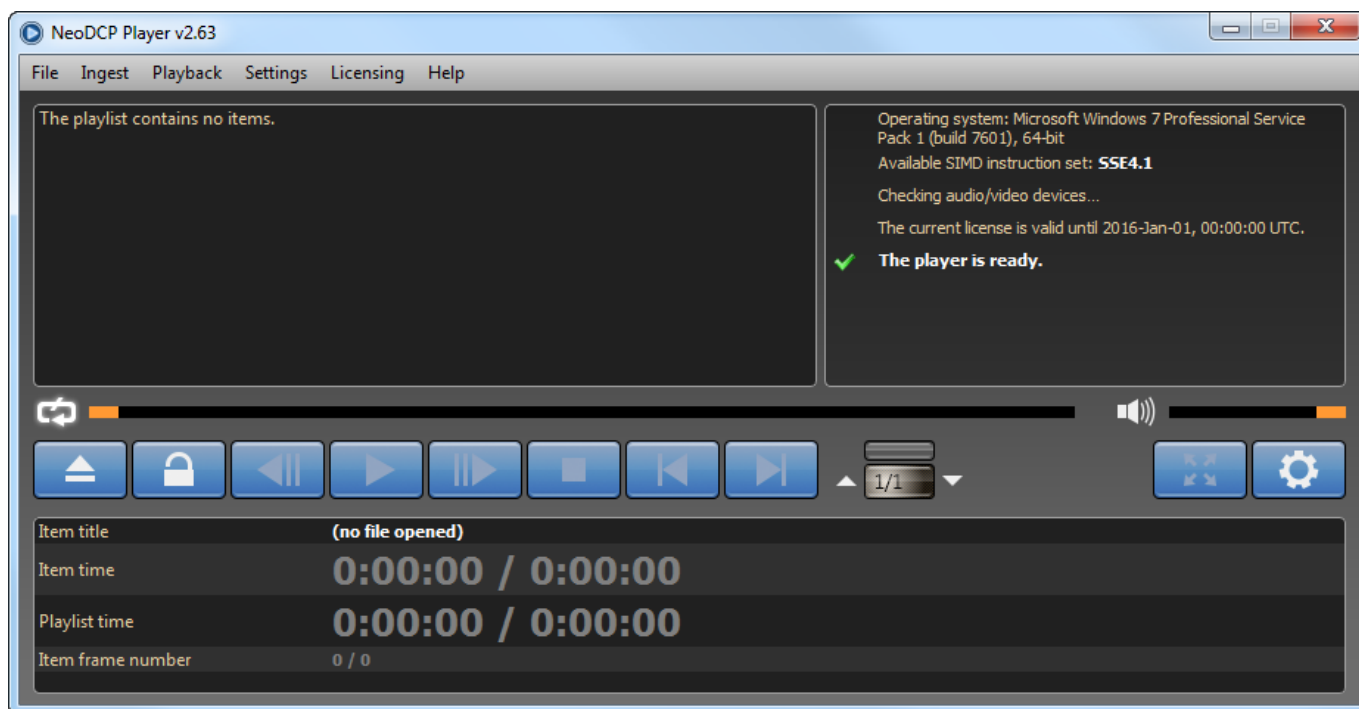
NeoDCP Player v2.63

File Ingest Playback Settings Licensing Help

The playlist contains no items.

Operating system: Microsoft Windows 7 Professional Service Pack 1 (build 7601), 64-bit

Available SIMD instruction set: SSE4.1

Checking audio/video devices...

The current license is valid until 2016-Jan-01, 00:00:00 UTC.

The player is ready.

1/1

| Item title | (no file opened) |
|---|---|
| Item time | 0:00:00 / 0:00:00 |
| Playlist time | 0:00:00 / 0:00:00 |
| Item frame number | 0 / 0 |